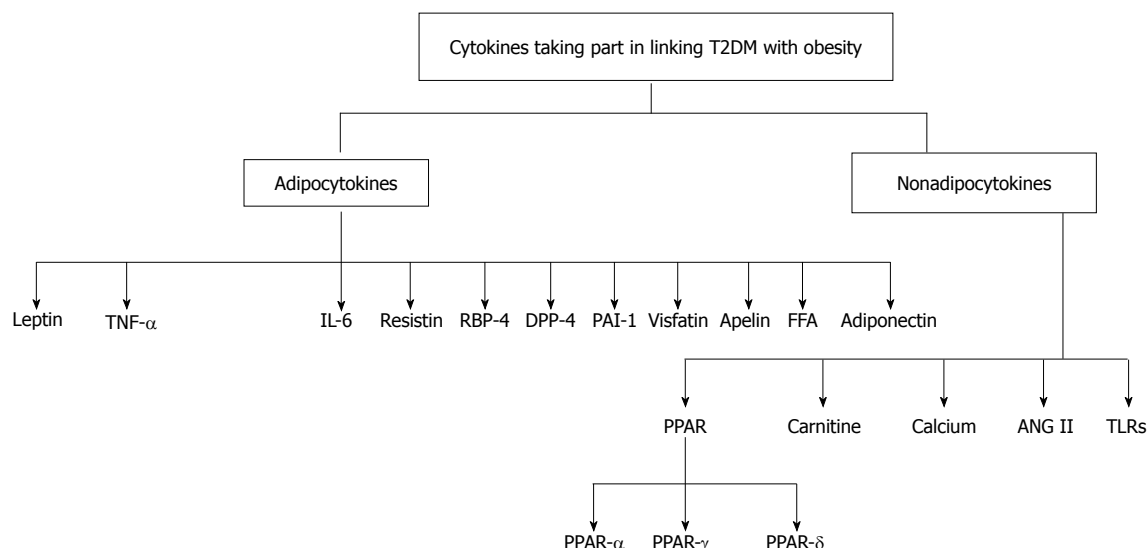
Cytokines taking part in linking T2DM with obesity

Adipocytokines

Nonadipocytokines

Leptin

TNF-$\alpha$

IL-6

Resistin

RBP-4

DPP-4

PAI-1

Visfatin

Apelin

FFA

Adiponectin

PPAR

Carnitine

Calcium

ANG II

TLRs

PPAR-$\alpha$

PPAR-$\gamma$

PPAR-$\delta$